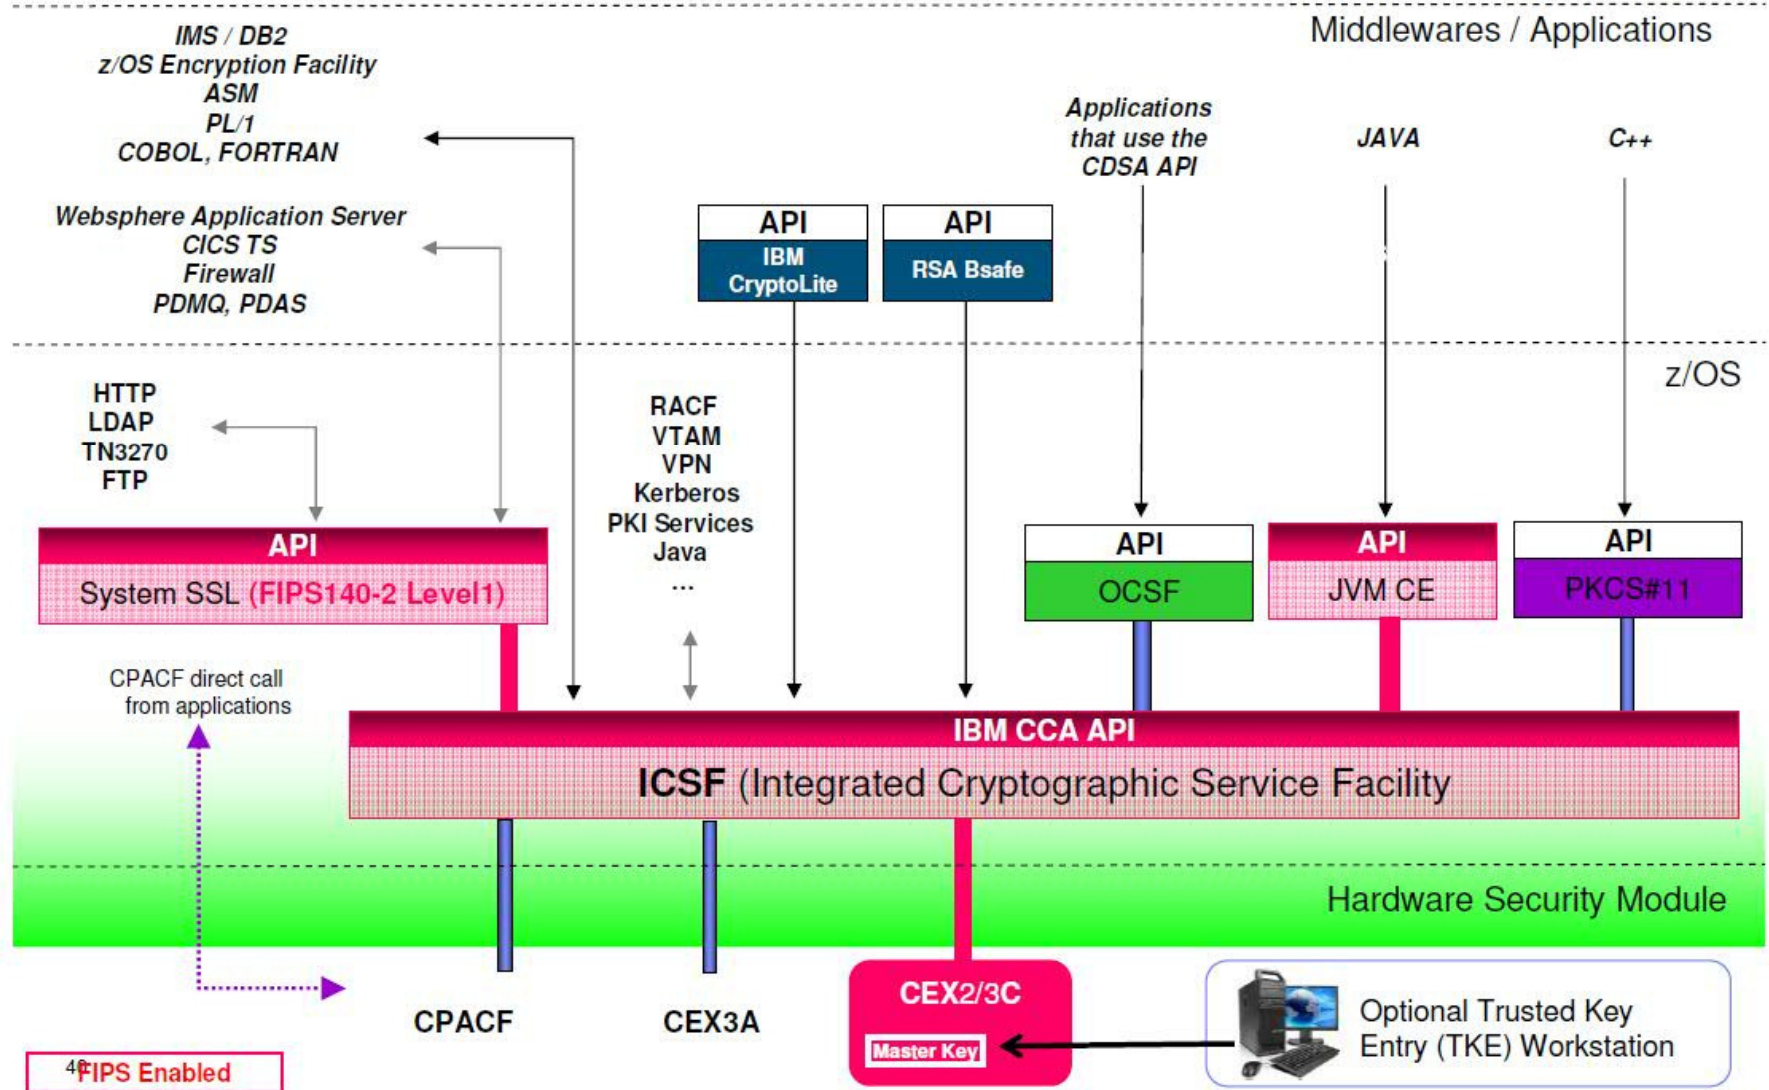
Middlewares / Applications

IMS / DB2
z/OS Encryption Facility
ASM
PL/1
COBOL, FORTRAN

Websphere Application Server
CICS TS
Firewall
PDMQ, PDAS

API
IBM CryptoLite

API
RSA Bsafe

Applications that use the CDSA API

JAVA

C++

z/OS

HTTP
LDAP
TN3270
FTP

RACF
VTAM
VPN
Kerberos
PKI Services
Java
...

API
System SSL (FIPS140-2 Level1)

API
OCSF

API
JVM CE

API
PKCS#11

CPACF direct call from applications

IBM CCA API
ICSF (Integrated Cryptographic Service Facility

Hardware Security Module

CPACF

CEX3A

CEX2/3C
Master Key

Optional Trusted Key Entry (TKE) Workstation

46

FIPS Enabled